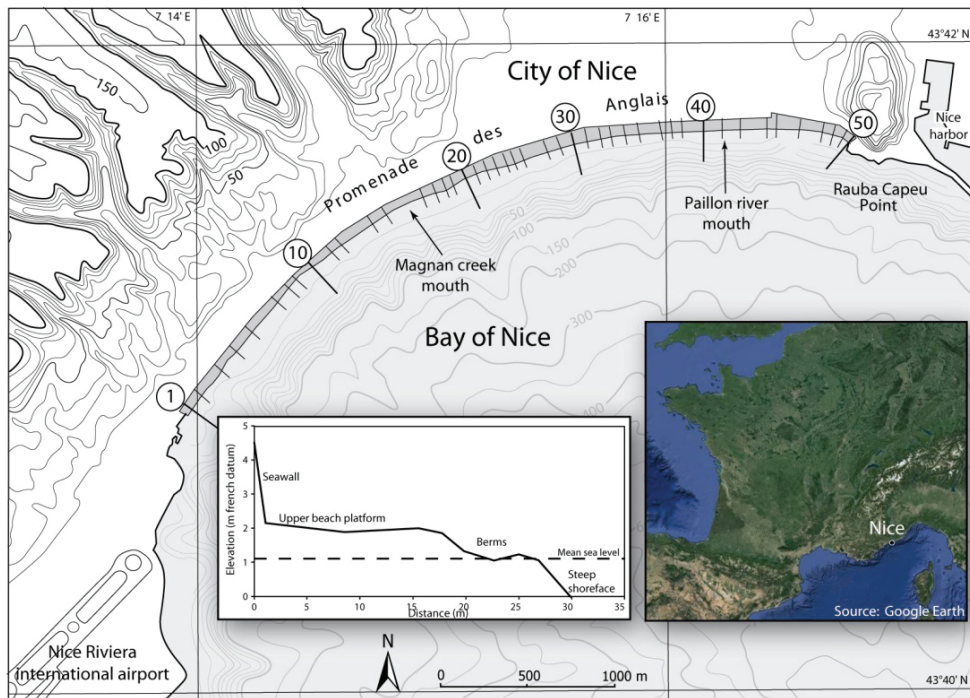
7 14' E
7 16' E
43°42' N
City of Nice
150
100
50
Promenade des Anglais
30
40
50
20
10
1
Nice harbor
Rauba Capeu Point
Paillon river mouth
Magnan creek mouth
50
100
150
200
300
400
Bay of Nice
Elevation (m french datum)
5
4
3
2
1
0
Seawall
Upper beach platform
Berms
Mean sea level
Steep shoreface
0
5
10
15
20
25
30
35
Distance (m)
Nice
Source: Google Earth
Nice Riviera international airport
N
0
500
1000 m
43°40' N